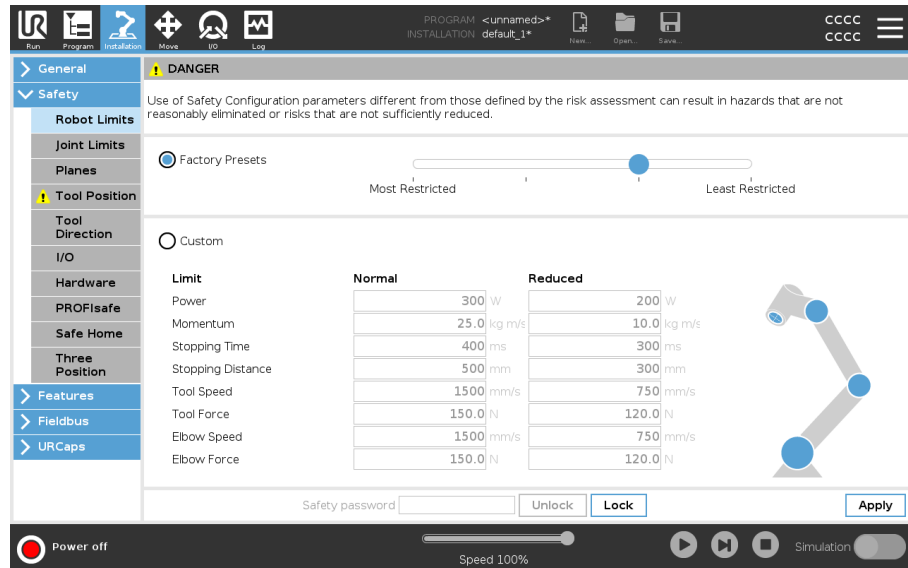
Run Program Installation Move I/O Log

PROGRAM <unnamed>*
INSTALLATION default_1*

New... Open... Save...

CCCC
CCCC

General
Safety
Robot Limits
Joint Limits
Planes
Tool Position
Tool Direction
I/O
Hardware
PROFIsafe
Safe Home
Three Position
Features
Fieldbus
URCaps

DANGER

Use of Safety Configuration parameters different from those defined by the risk assessment can result in hazards that are not reasonably eliminated or risks that are not sufficiently reduced.

Factory Presets

Most Restricted Least Restricted

Custom

| Limit | Normal | Reduced |
|---|---|---|
| Power | 300 W | 200 W |
| Momentum | 25.0 kg m/s | 10.0 kg m/s |
| Stopping Time | 400 ms | 300 ms |
| Stopping Distance | 500 mm | 300 mm |
| Tool Speed | 1500 mm/s | 750 mm/s |
| Tool Force | 150.0 N | 120.0 N |
| Elbow Speed | 1500 mm/s | 750 mm/s |
| Elbow Force | 150.0 N | 120.0 N |

Safety password Unlock Lock Apply

Power off

Speed 100%

Simulation